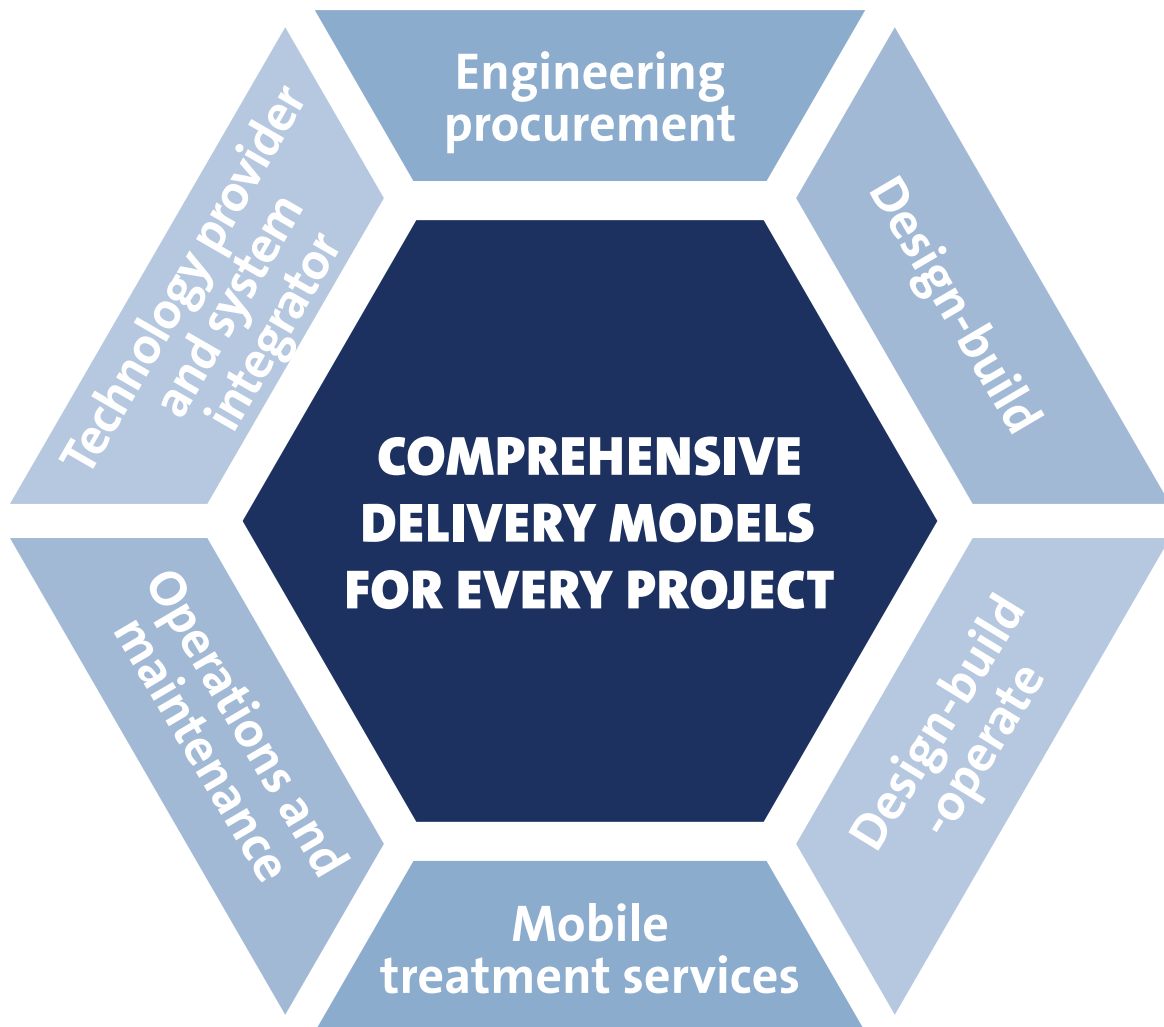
Engineering procurement

Design-build

Design-build -operate

Mobile treatment services

Operations and maintenance

Technology provider and system integrator

COMPREHENSIVE DELIVERY MODELS FOR EVERY PROJECT